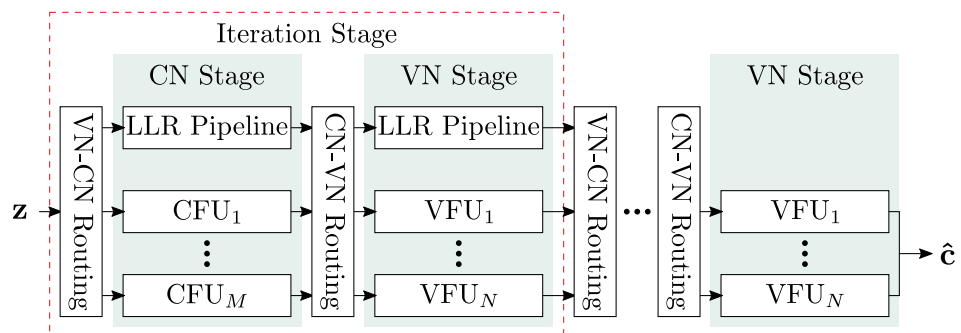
Iteration Stage

CN Stage

VN Stage

VN Stage

$\mathbf{z}$

VN-CN Routing

LLR Pipeline

$CFU_1$

$CFU_M$

CN-VN Routing

LLR Pipeline

$VFU_1$

$VFU_N$

VN-CN Routing

CN-VN Routing

$VFU_1$

$VFU_N$

$\hat{\mathbf{c}}$